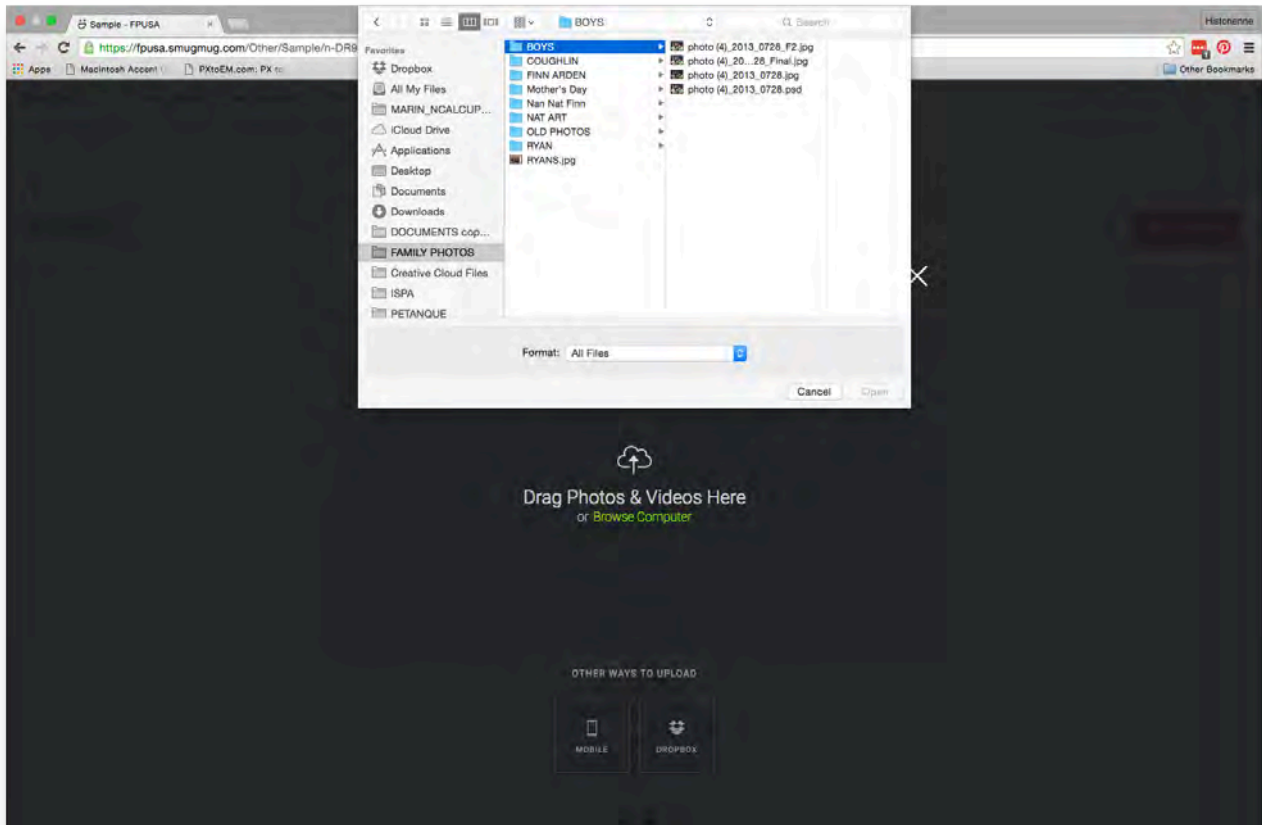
Sample - FPUSA

Historienne

https://fpusa.smugmug.com/Other/Sample/n-DR9

Apps Macintosh Accent PXtoEM.com: PX to

Other Bookmarks

BOYS

Search

Favorites
Dropbox
All My Files
MARIN_NCALCUP...
iCloud Drive
Applications
Desktop
Documents
Downloads
DOCUMENTS cop...
FAMILY PHOTOS
Creative Cloud Files
ISPA
PETANQUE

BOYS
COUGHLIN
FINN ARDEN
Mother's Day
Nan Nat Finn
NAT ART
OLD PHOTOS
RYAN
RYANS.jpg

photo (4)_2013_0728_F2.jpg
photo (4)_20...28_Final.jpg
photo (4)_2013_0728.jpg
photo (4)_2013_0728.psd

Format: All Files

Cancel Open

Drag Photos & Videos Here
or Browse Computer

OTHER WAYS TO UPLOAD

MOBILE

DROPBOX